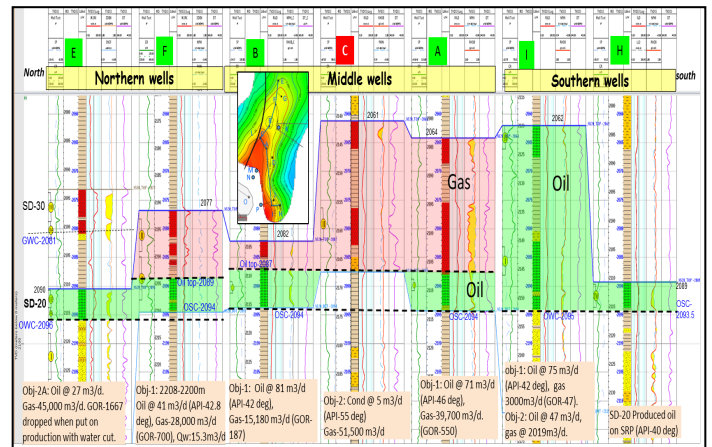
North
E
F
Northern wells
B
C
Middle wells
A
I
Southern wells
H
south

SD-30
GWC-2081
SD-20
OWC-2096
2077
2082
2061
2064
2062
2089
Oil top-2089
OSC-2094
Oil top-2087
OSC-2094
OSC-2094
OWC-2095
OSC-2093.5
Gas
Oil
Oil

Obj-2A: Oil @ 27 m3/d. Gas-45,000 m3/d. GOR-1667 dropped when put on production with water cut.

Obj-1: 2208-2200m Oil @ 41 m3/d (API-42.8 deg), Gas-28,000 m3/d (GOR-700), Qw:15.3m3/d

Obj-1: Oil @ 81 m3/d (API-42 deg), Gas-15,180 m3/d (GOR-187)

Obj-2: Cond @ 5 m3/d (API-55 deg) Gas-51,500 m3/d

Obj-1: Oil @ 71 m3/d (API-46 deg), Gas-39,700 m3/d. (GOR-550)

Obj-1: Oil @ 75 m3/d (API-42 deg), gas 3000m3/d (GOR-47). Obj-2: Oil @ 47 m3/d, gas @ 2019m3/d.

SD-20 Produced oil on SRP (API-40 deg)